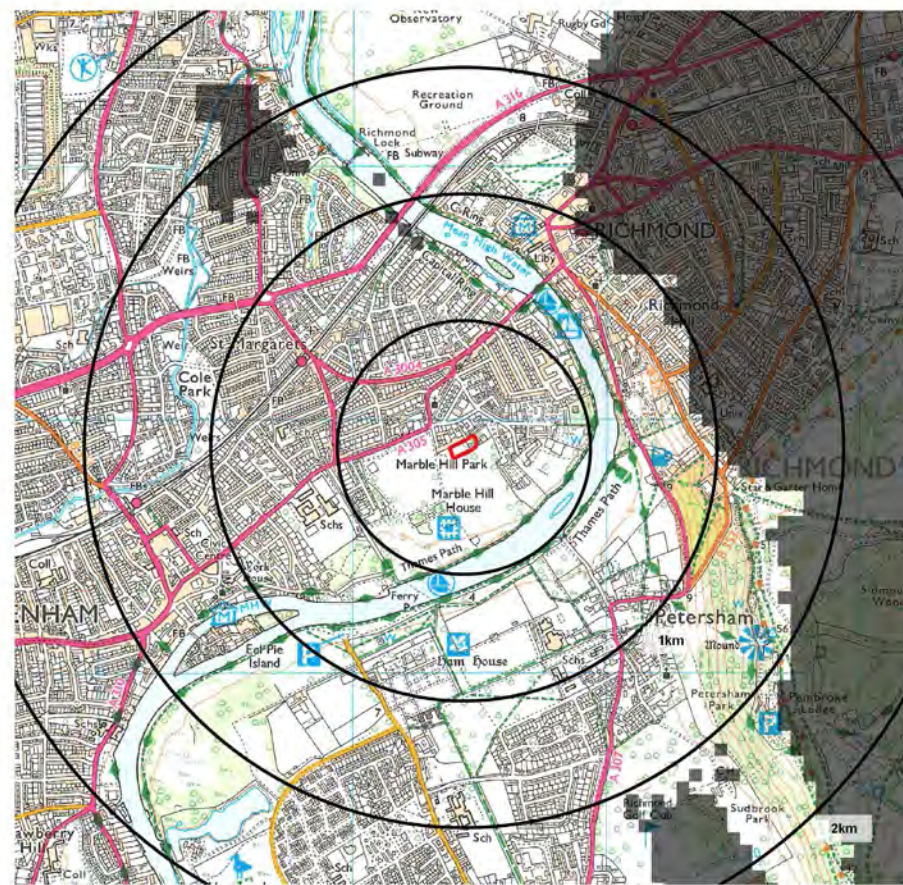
New Observatory
Rugby Gd
Wks
Sch
Recreation Ground
A316
Coll
FB
Richmond Lock
FB
Subway
C Ring
Mean High Water
RICHMOND
Lib
FB
Weirs
Sch
Weir
Richmond
St Margarets
Cole Park
A3004
FB
Weirs
A305
Marble Hill Park
Marble Hill House
RICHMOND
Star & Garter Home
FBs
Schs
Thames Path
Thames Path
Coll
Sch
Civic Centre
York House
Ferry
NHAM
Eel Pie Island
Ham House
Petersham
1km
Mound
Schs
Petersham Park
Pembroke Lodge
A307
Richmond Golf Club
Sudbrook Park
2km
Sch
Sch
awberry Hill
Coll